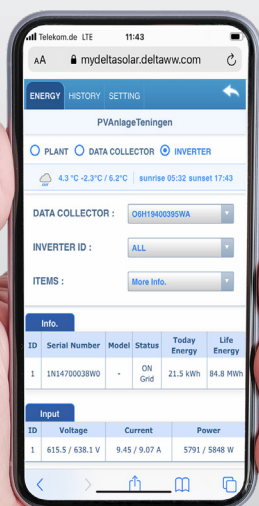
Telekom.de LTE 11:43

AA mydeltasolar.deltaww.com

ENERGY HISTORY SETTING

PVAnlageTeningen

PLANT DATA COLLECTOR INVERTER

4.3 °C -2.3°C / 6.2°C sunrise 05:32 sunset 17:43

DATA COLLECTOR : O6H19400395WA

INVERTER ID : ALL

ITEMS : More info.

Info.

| ID | Serial Number | Model | Status | Today Energy | Life Energy |
|---|---|---|---|---|---|
| 1 | 1N14700038W0 | - | ON Grid | 21.5 kWh | 84.8 MWh |

Input

| ID | Voltage | Current | Power |
|---|---|---|---|
| 1 | 615.5 / 638.1 V | 9.45 / 9.07 A | 5791 / 5848 W |